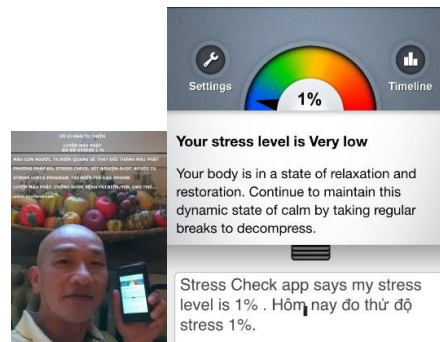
VÔ VI NAM TU THIỀN
LUYỆN MẬU PHÁP
ĐO ĐỘ STRESS 1%
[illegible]
www.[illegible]

Settings
Timeline
1%

Your stress level is Very low

Your body is in a state of relaxation and restoration. Continue to maintain this dynamic state of calm by taking regular breaks to decompress.

Stress Check app says my stress level is 1% . Hôm nay đo thử độ stress 1%.